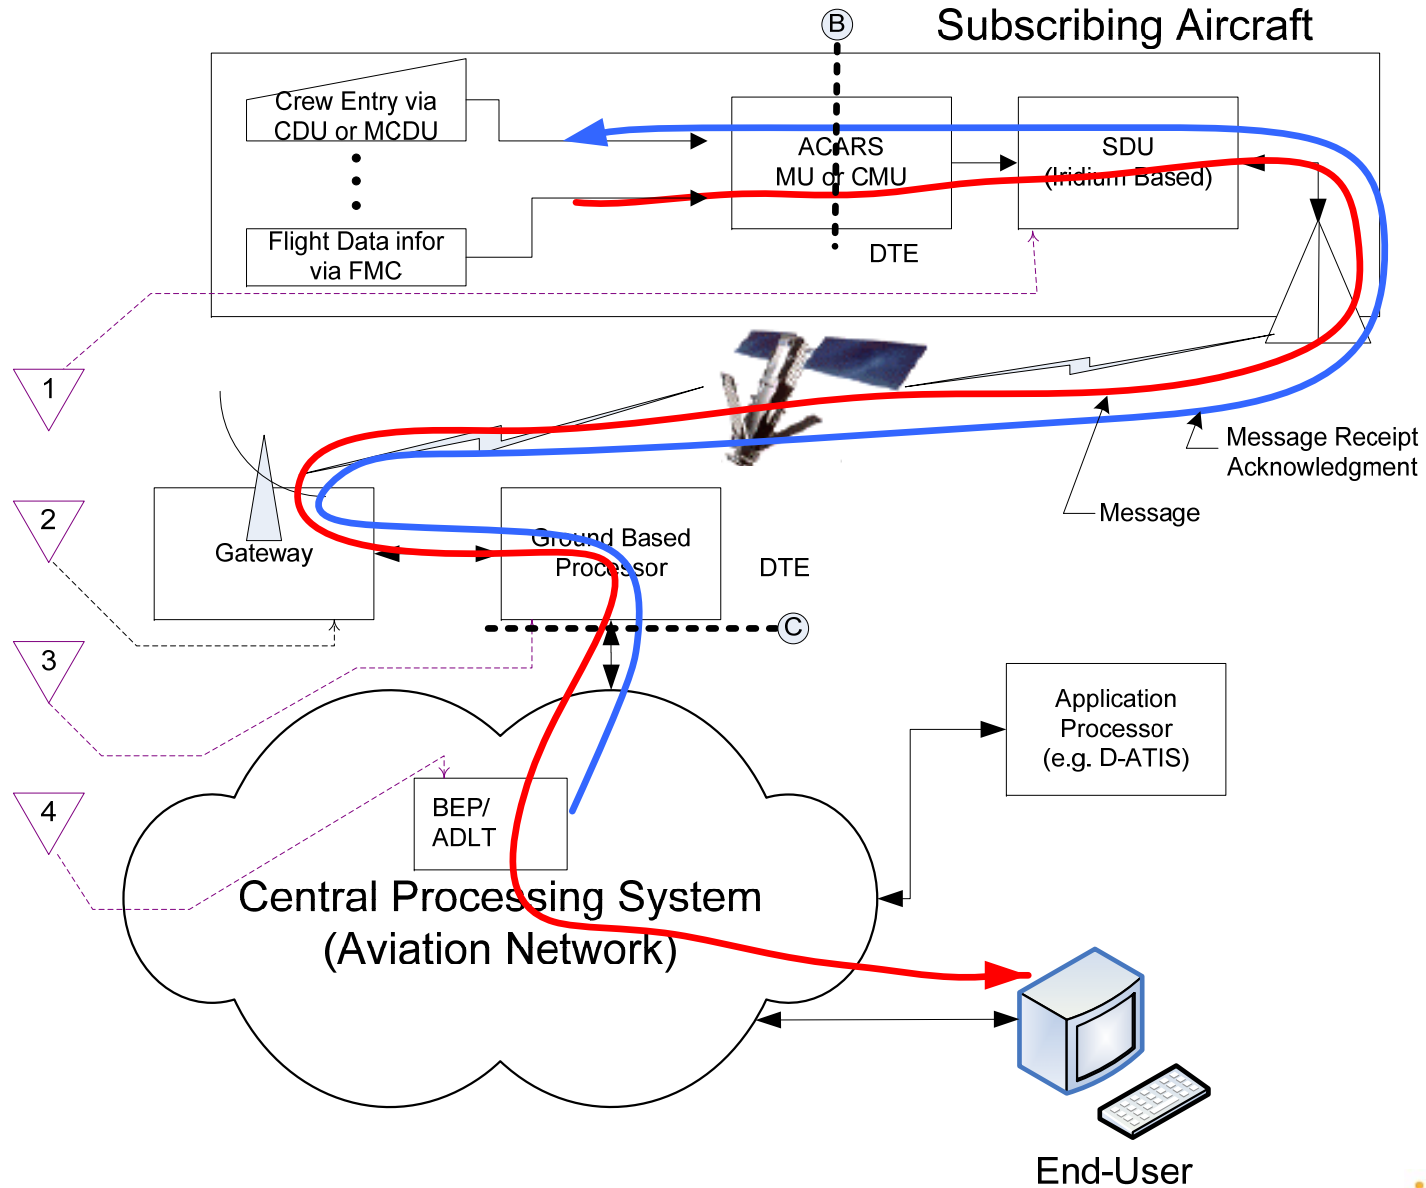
B

Subscribing Aircraft

Crew Entry via CDU or MCDU

Flight Data infor via FMC

ACARS MU or CMU

SDU (Iridium Based)

DTE

1

2

3

4

Message Receipt Acknowledgment

Message

Gateway

Ground Based Processor

DTE

C

Application Processor (e.g. D-ATIS)

BEP/ ADLT

Central Processing System (Aviation Network)

End-User